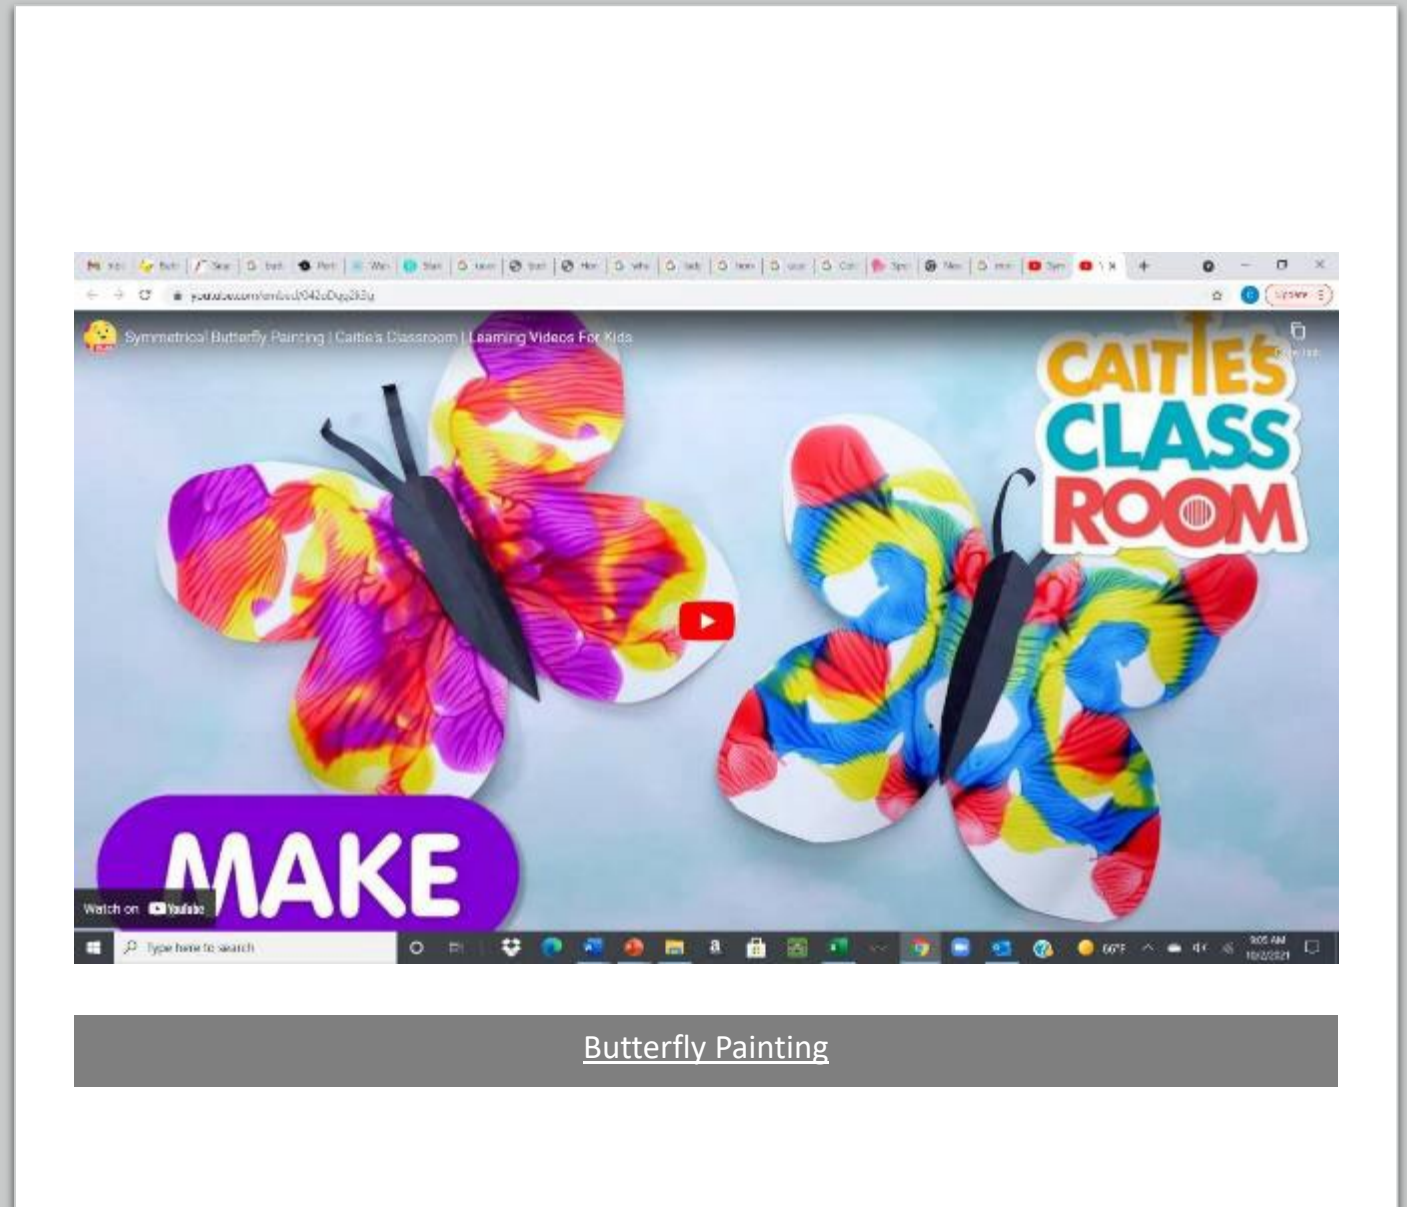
youtube.com/embed/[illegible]

Update

Symmetrical Butterfly Painting | Caitie's Classroom | Learning Videos For Kids

CAITIE'S CLASS ROOM

MAKE

Watch on YouTube

Type here to search

66°F

9:05 AM
10/2/2021

Butterfly Painting